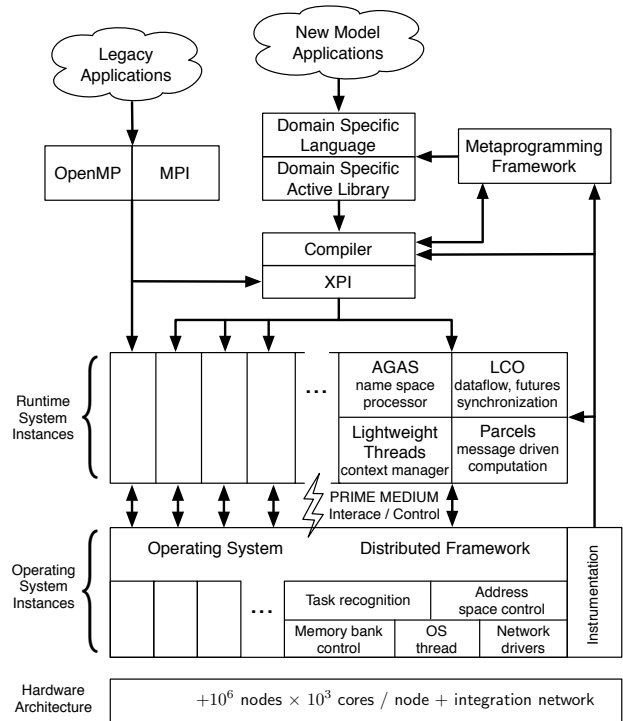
Legacy Applications

New Model Applications

Domain Specific Language

Domain Specific Active Library

Metaprogramming Framework

OpenMP

MPI

Compiler

XPI

Runtime System Instances

...

AGAS
name space processor

LCO
dataflow, futures synchronization

Lightweight Threads
context manager

Parcels
message driven computation

PRIME MEDIUM
Interace / Control

Operating System Instances

Operating System

Distributed Framework

Instrumentation

...

Task recognition

Address space control

Memory bank control

OS thread

Network drivers

Hardware Architecture

$+10^6$ nodes $\times$ $10^3$ cores / node $+$ integration network